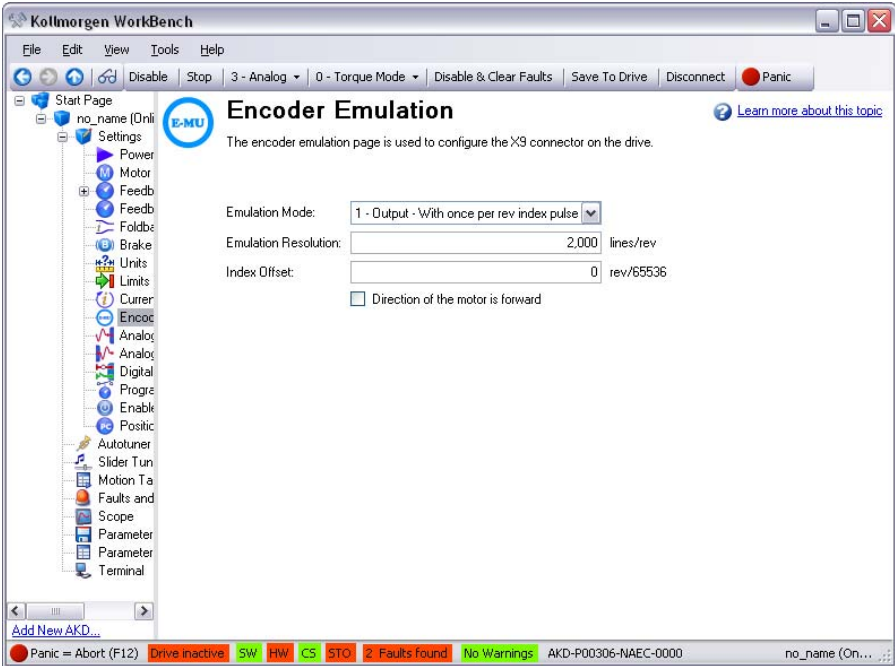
Kollmorgen WorkBench

File Edit View Tools Help

Disable | Stop | 3 - Analog ▾ | 0 - Torque Mode ▾ | Disable & Clear Faults | Save To Drive | Disconnect | Panic

Start Page
no_name (Onli
Settings
Power
Motor
Feedb
Feedb
Foldba
Brake
Units
Limits
Curren
Encoc
Analog
Analog
Digital
Progra
Enable
Positic
Autotuner
Slider Tun
Motion Ta
Faults and
Scope
Parameter
Parameter
Terminal

Add New AKD...

E-MU

Encoder Emulation

Learn more about this topic

The encoder emulation page is used to configure the X9 connector on the drive.

Emulation Mode: 1 - Output - With once per rev index pulse

Emulation Resolution: 2,000 lines/rev

Index Offset: 0 rev/65536

Direction of the motor is forward

Panic = Abort (F12) | Drive inactive | SW | HW | CS | STO | 2 Faults found | No Warnings | AKD-P00306-NAEC-0000 | no_name (On...